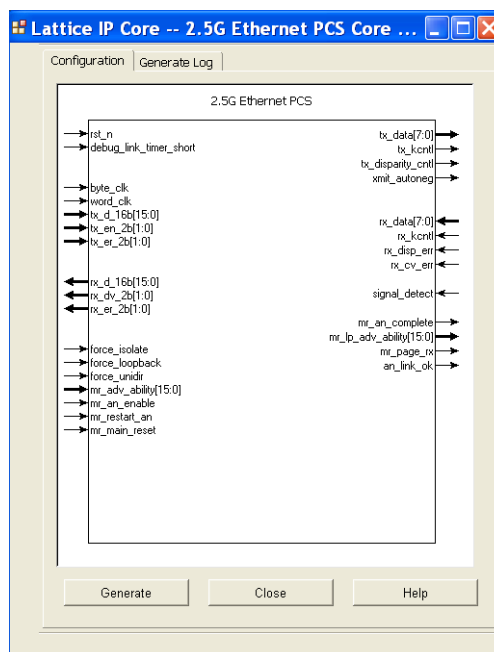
Lattice IP Core -- 2.5G Ethernet PCS Core ...

Configuration | Generate Log

2.5G Ethernet PCS

rst_n
debug_link_timer_short

byte_clk
word_clk
tx_d_16b[15:0]
tx_en_2b[1:0]
tx_er_2b[1:0]

rx_d_16b[15:0]
rx_dv_2b[1:0]
rx_er_2b[1:0]

force_isolate
force_loopback
force_unidir
mr_adv_ability[15:0]
mr_an_enable
mr_restart_an
mr_main_reset

tx_data[7:0]
tx_kcntl
tx_disparity_cntl
xmit_autoneg

rx_data[7:0]
rx_kcntl
rx_disp_err
rx_cv_err

signal_detect

mr_an_complete
mr_lp_adv_ability[15:0]
mr_page_rx
an_link_ok

Generate | Close | Help